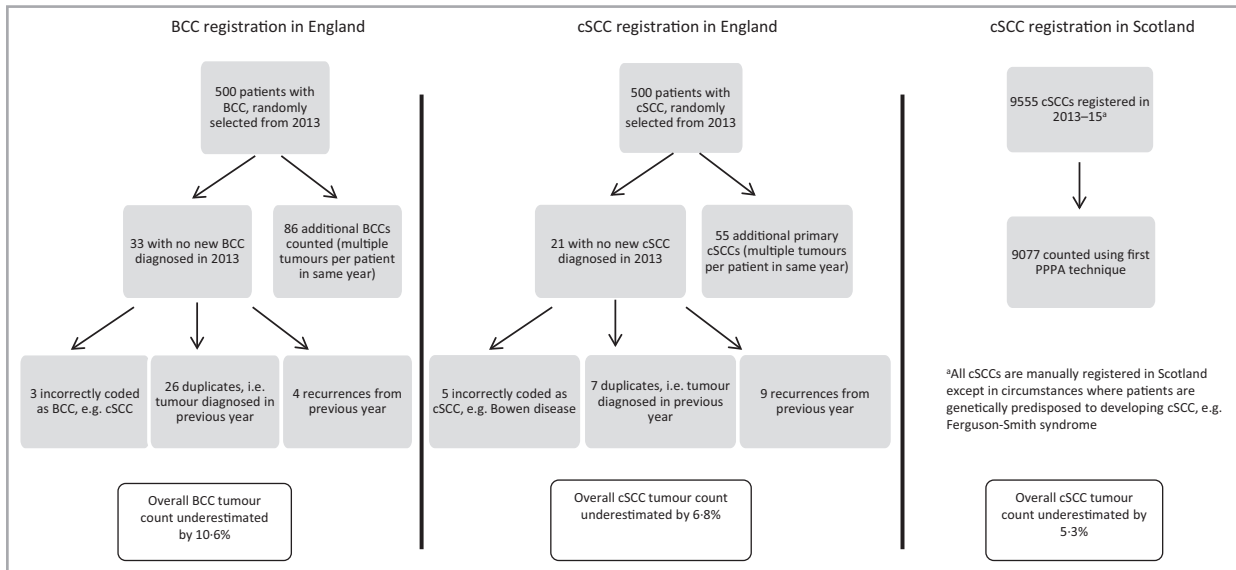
BCC registration in England

500 patients with BCC, randomly selected from 2013

33 with no new BCC diagnosed in 2013

86 additional BCCs counted (multiple tumours per patient in same year)

3 incorrectly coded as BCC, e.g. cSCC

26 duplicates, i.e. tumour diagnosed in previous year

4 recurrences from previous year

Overall BCC tumour count underestimated by 10·6%

cSCC registration in England

500 patients with cSCC, randomly selected from 2013

21 with no new cSCC diagnosed in 2013

55 additional primary cSCCs (multiple tumours per patient in same year)

5 incorrectly coded as cSCC, e.g. Bowen disease

7 duplicates, i.e. tumour diagnosed in previous year

9 recurrences from previous year

Overall cSCC tumour count underestimated by 6·8%

cSCC registration in Scotland

9555 cSCCs registered in 2013–15$^a$

9077 counted using first PPPA technique

$^a$All cSCCs are manually registered in Scotland except in circumstances where patients are genetically predisposed to developing cSCC, e.g. Ferguson-Smith syndrome

Overall cSCC tumour count underestimated by 5·3%